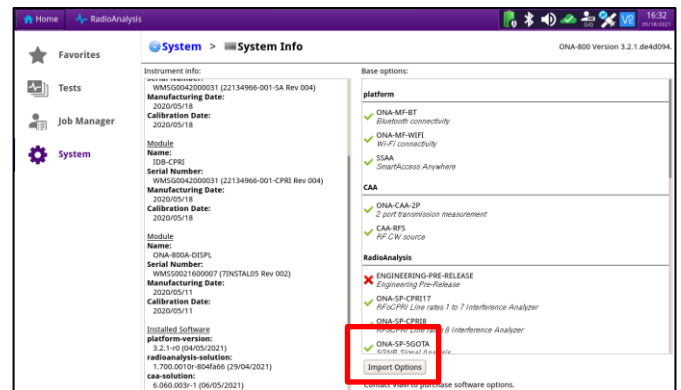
Home RadioAnalysis 16:32

Favorites
Tests
Job Manager
System

System > System Info

ONA-800 Version 3.2.1.de4d094.

Instrument info:

Serial Number:
WMSG0042000031 (22134966-001-SA Rev 004)
Manufacturing Date:
2020/05/18
Calibration Date:
2020/05/18

Module
Name:
IDB-CPRI
Serial Number:
WMSG0042000031 (22134966-001-CPRI Rev 004)
Manufacturing Date:
2020/05/18
Calibration Date:
2020/05/18

Module
Name:
ONA-800A-DISPL
Serial Number:
WMSS0021600007 (7INSTAL05 Rev 002)
Manufacturing Date:
2020/05/11
Calibration Date:
2020/05/11

Installed Software
platform-version:
3.2.1-r0 (04/05/2021)
radioanalysis-solution:
1.700.0010r-804fa66 (29/04/2021)
caa-solution:
6.060.003r-1 (06/05/2021)

Base options:

platform
ONA-MF-BT
Bluetooth connectivity
ONA-MF-WIFI
Wi-Fi connectivity
SSAA
SmartAccess Anywhere

CAA
ONA-CAA-2P
2 port transmission measurement
CAA-RFS
RF CW source

RadioAnalysis
ENGINEERING-PRE-RELEASE
Engineering Pre-Release
ONA-SP-CPRI17
RFoCPRI Line rates 1 to 7 Interference Analyzer
ONA-SP-CPRI8
RFoCPRI Line rates 8 Interference Analyzer
ONA-SP-5GOTA
5GNR Signal Analysis

Import Options

Contact VIAVI to purchase software options.